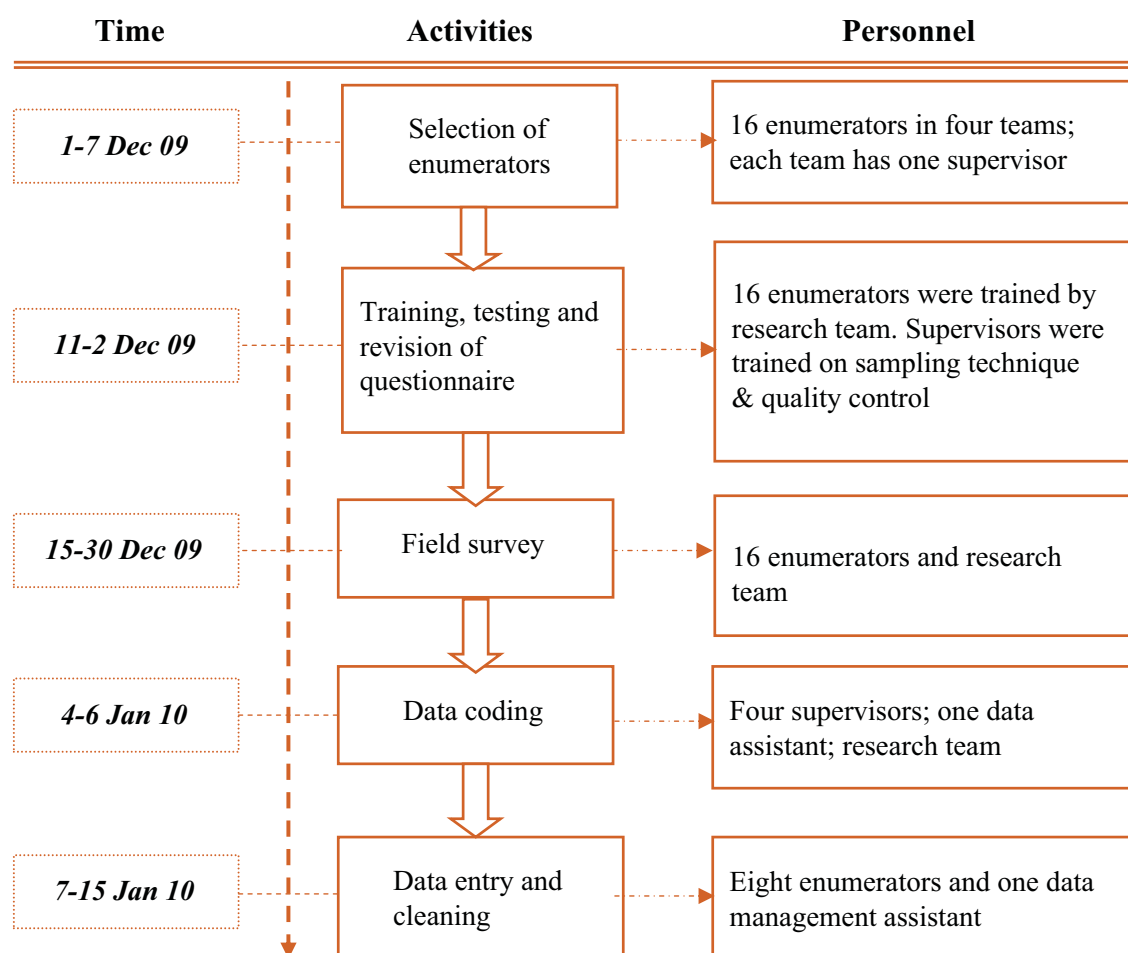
Time

Activities

Personnel

1-7 Dec 09

Selection of enumerators

16 enumerators in four teams; each team has one supervisor

11-2 Dec 09

Training, testing and revision of questionnaire

16 enumerators were trained by research team. Supervisors were trained on sampling technique & quality control

15-30 Dec 09

Field survey

16 enumerators and research team

4-6 Jan 10

Data coding

Four supervisors; one data assistant; research team

7-15 Jan 10

Data entry and cleaning

Eight enumerators and one data management assistant